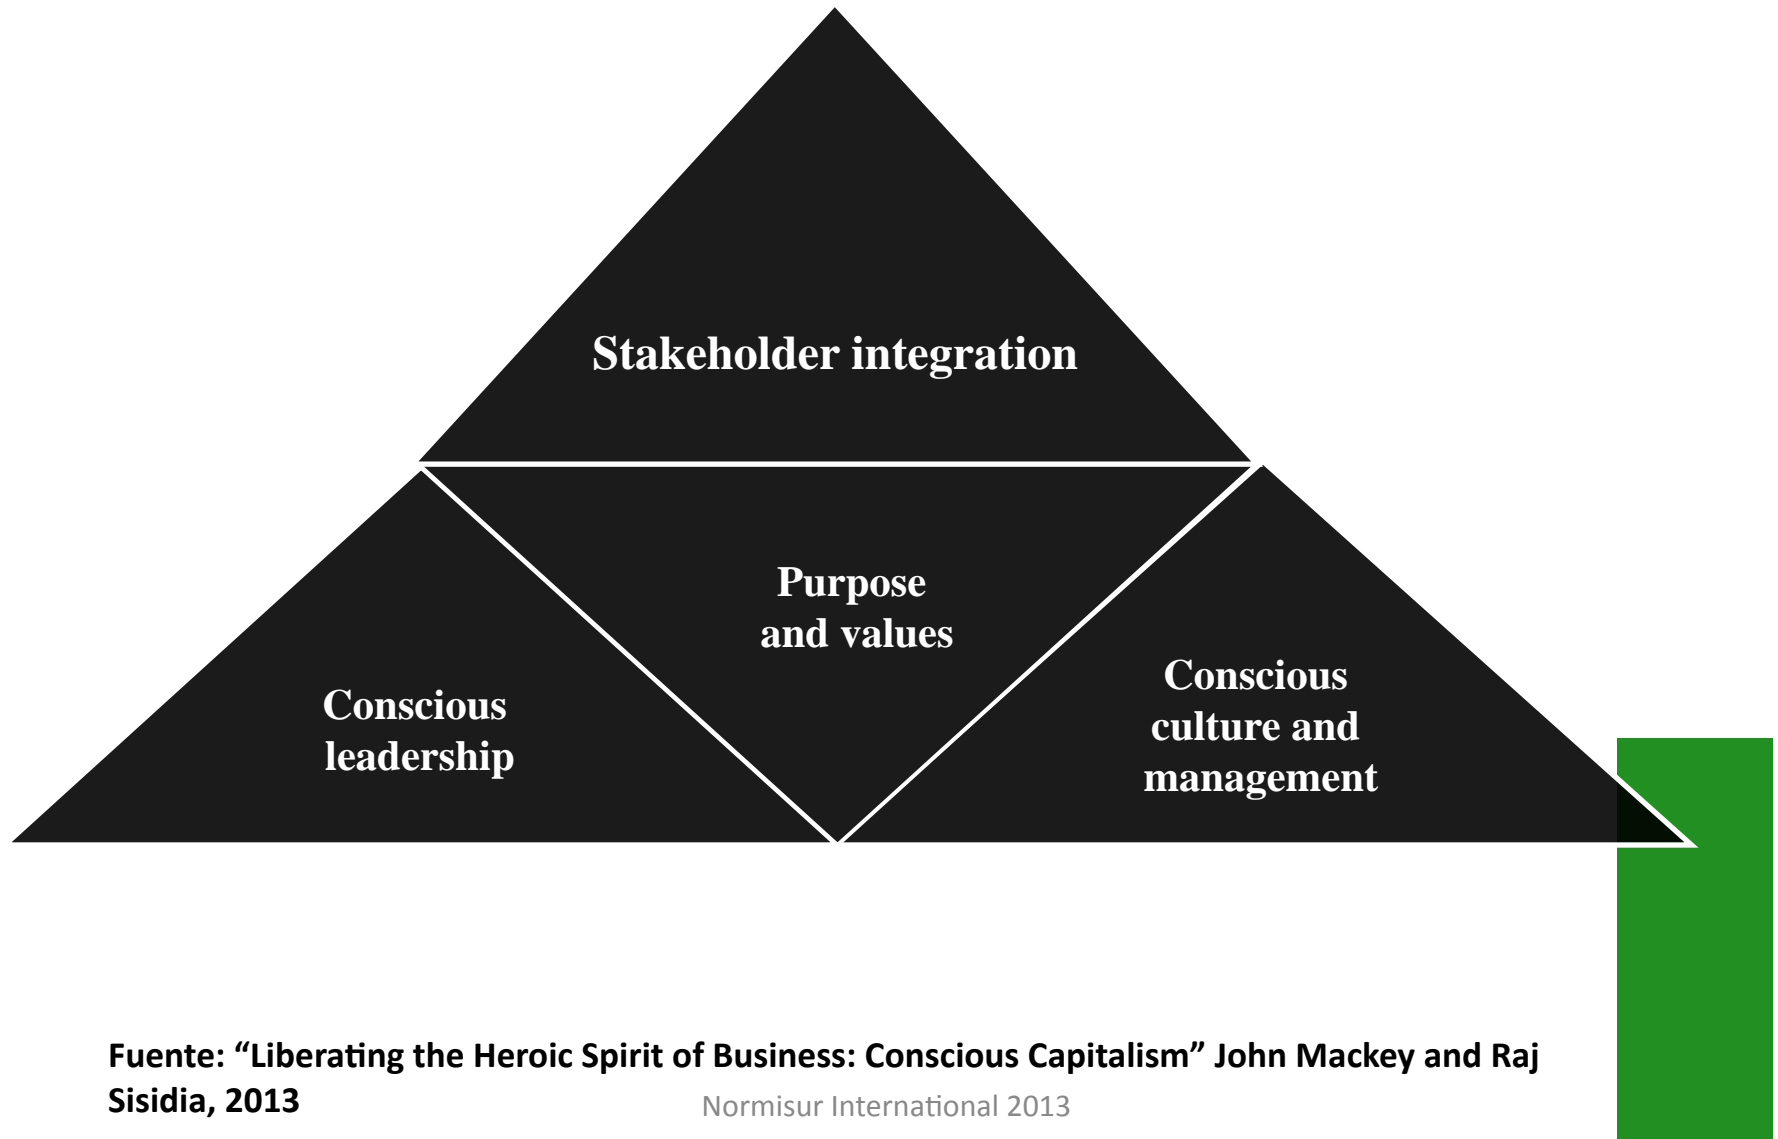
Stakeholder integration

Purpose and values

Conscious leadership

Conscious culture and management

Fuente: “Liberating the Heroic Spirit of Business: Conscious Capitalism” John Mackey and Raj Sisidia, 2013

Normisur International 2013